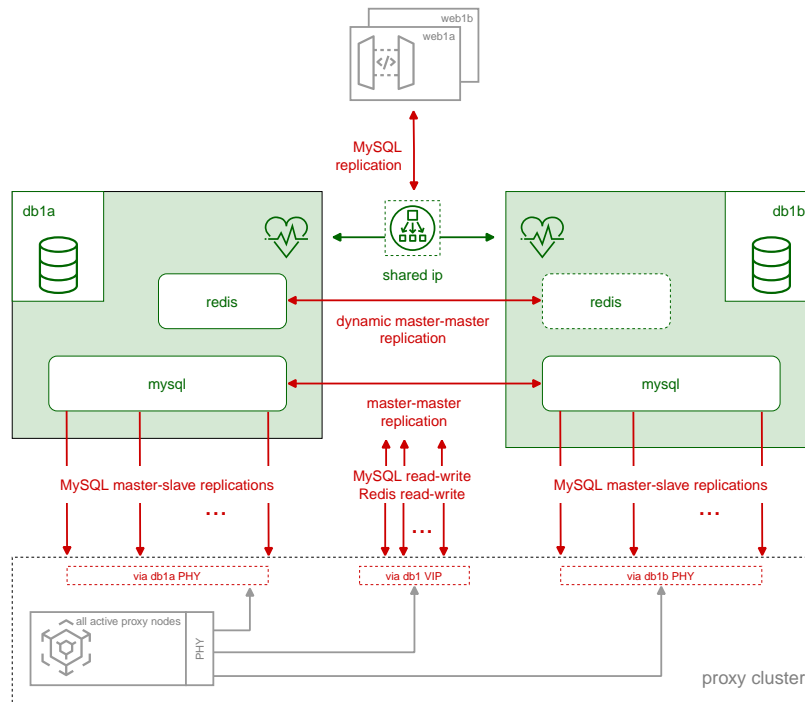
web1b
web1a

MySQL replication

db1a

shared ip

db1b

redis

redis

dynamic master-master replication

mysql

mysql

master-master replication

MySQL read-write
Redis read-write

MySQL master-slave replications

...

...

MySQL master-slave replications

...

via db1a PHY

via db1 VIP

via db1b PHY

all active proxy nodes

PHY

proxy cluster